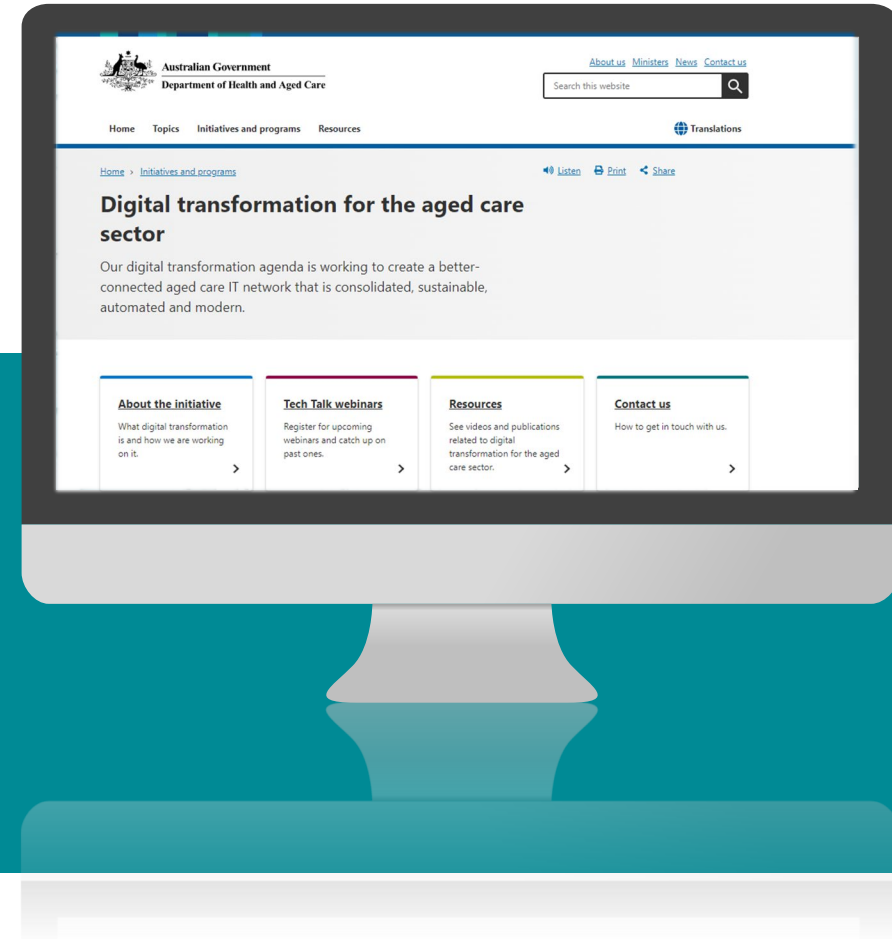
Australian Government
Department of Health and Aged Care

About us Ministers News Contact us

Search this website

Home Topics Initiatives and programs Resources

Translations

Home › Initiatives and programs

Listen Print Share

Digital transformation for the aged care sector

Our digital transformation agenda is working to create a better-connected aged care IT network that is consolidated, sustainable, automated and modern.

About the initiative
What digital transformation is and how we are working on it.

Tech Talk webinars
Register for upcoming webinars and catch up on past ones.

Resources
See videos and publications related to digital transformation for the aged care sector.

Contact us
How to get in touch with us.